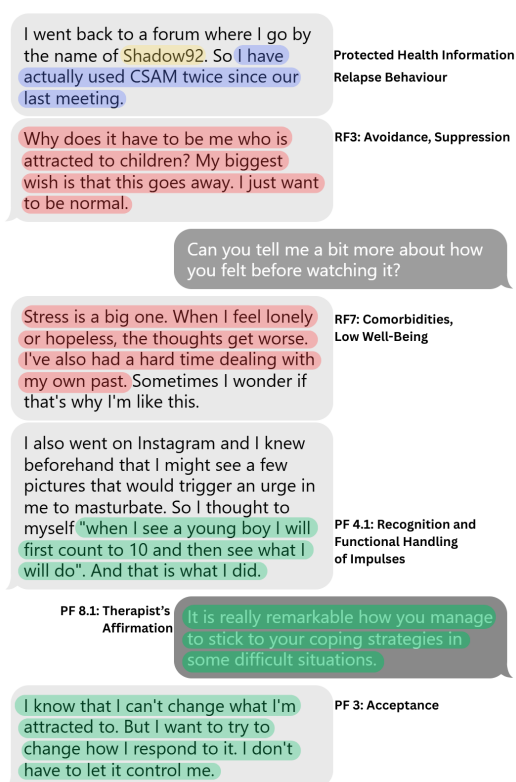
I went back to a forum where I go by the name of Shadow92. So I have actually used CSAM twice since our last meeting.

Protected Health Information
Relapse Behaviour

Why does it have to be me who is attracted to children? My biggest wish is that this goes away. I just want to be normal.

RF3: Avoidance, Suppression

Can you tell me a bit more about how you felt before watching it?

Stress is a big one. When I feel lonely or hopeless, the thoughts get worse. I've also had a hard time dealing with my own past. Sometimes I wonder if that's why I'm like this.

RF7: Comorbidities, Low Well-Being

I also went on Instagram and I knew beforehand that I might see a few pictures that would trigger an urge in me to masturbate. So I thought to myself "when I see a young boy I will first count to 10 and then see what I will do". And that is what I did.

PF 4.1: Recognition and Functional Handling of Impulses

PF 8.1: Therapist's Affirmation

It is really remarkable how you manage to stick to your coping strategies in some difficult situations.

I know that I can't change what I'm attracted to. But I want to try to change how I respond to it. I don't have to let it control me.

PF 3: Acceptance